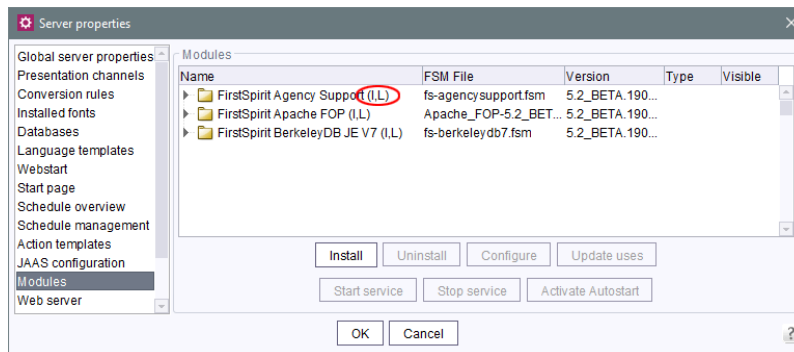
Server properties

Global server properties
Presentation channels
Conversion rules
Installed fonts
Databases
Language templates
Webstart
Start page
Schedule overview
Schedule management
Action templates
JAAS configuration
Modules
Web server

Modules

| Name | FSM File | Version | Type | Visible |
|---|---|---|---|---|
| FirstSpirit Agency Support (I,L) | fs-agencysupport.fsm | 5.2_BETA.190... | | |
| FirstSpirit Apache FOP (I,L) | Apache_FOP-5.2_BET... | 5.2_BETA.190... | | |
| FirstSpirit BerkeleyDB JE V7 (I,L) | fs-berkeleydb7.fsm | 5.2_BETA.190... | | |

Install Uninstall Configure Update uses

Start service Stop service Activate Autostart

OK Cancel

?